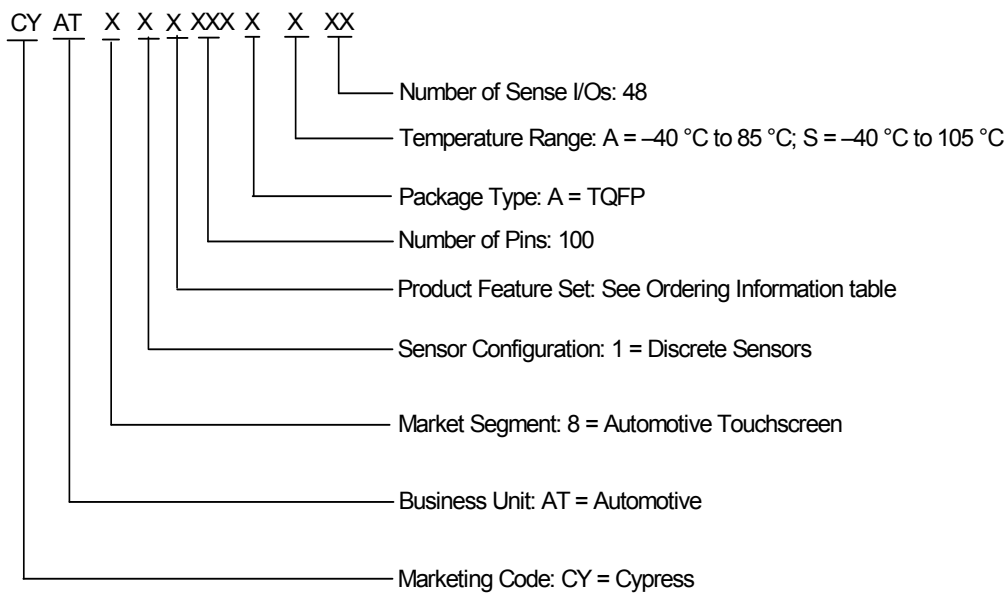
CY AT X X X XXX X X XX

Number of Sense I/Os: 48

Temperature Range: A = –40 °C to 85 °C; S = –40 °C to 105 °C

Package Type: A = TQFP

Number of Pins: 100

Product Feature Set: See Ordering Information table

Sensor Configuration: 1 = Discrete Sensors

Market Segment: 8 = Automotive Touchscreen

Business Unit: AT = Automotive

Marketing Code: CY = Cypress